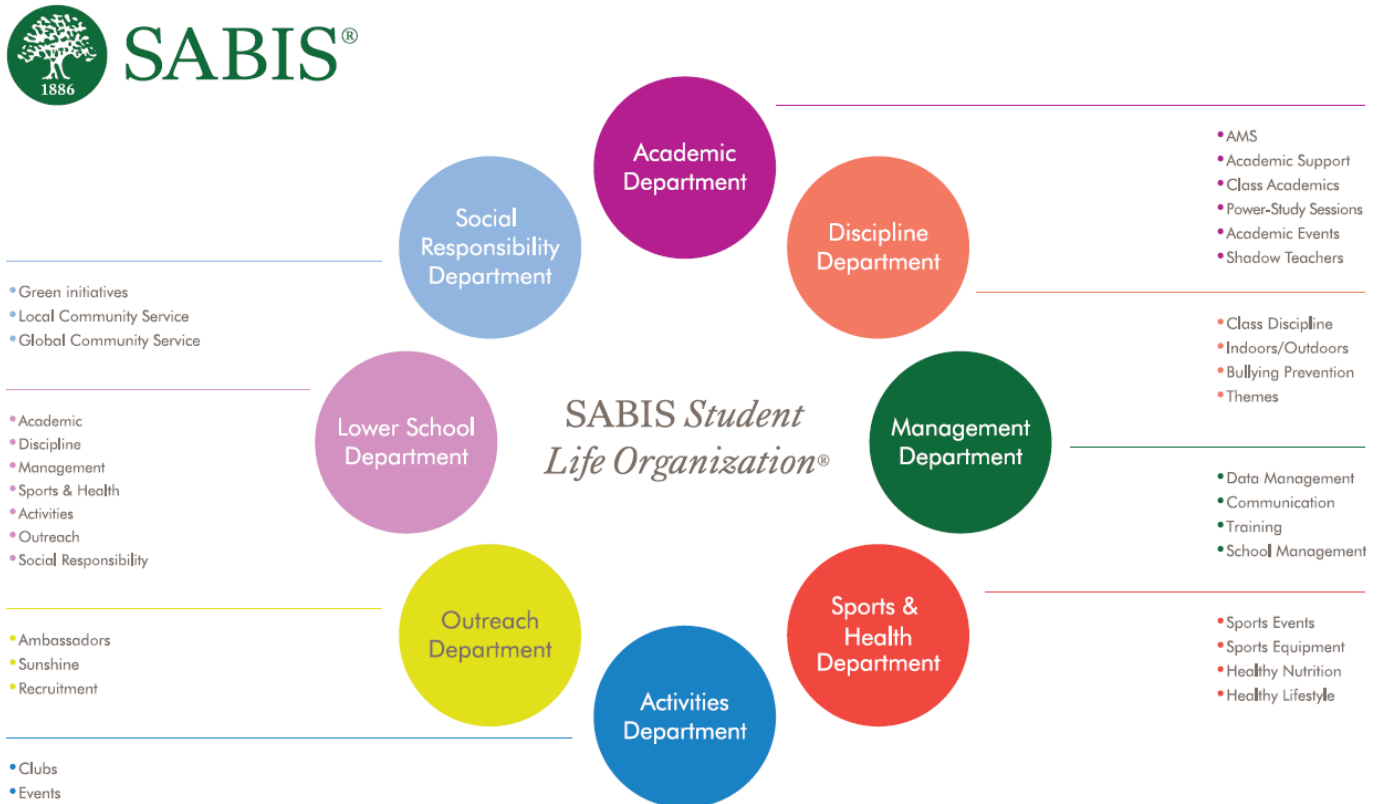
1886

SABIS®

SABIS *Student Life Organization*®

Academic Department

- AMS
- Academic Support
- Class Academics
- Power-Study Sessions
- Academic Events
- Shadow Teachers

Discipline Department

- Class Discipline
- Indoors/Outdoors
- Bullying Prevention
- Themes

Management Department

- Data Management
- Communication
- Training
- School Management

Sports & Health Department

- Sports Events
- Sports Equipment
- Healthy Nutrition
- Healthy Lifestyle

Activities Department

- Clubs
- Events

Outreach Department

- Ambassadors
- Sunshine
- Recruitment

Lower School Department

- Academic
- Discipline
- Management
- Sports & Health
- Activities
- Outreach
- Social Responsibility

Social Responsibility Department

- Green initiatives
- Local Community Service
- Global Community Service